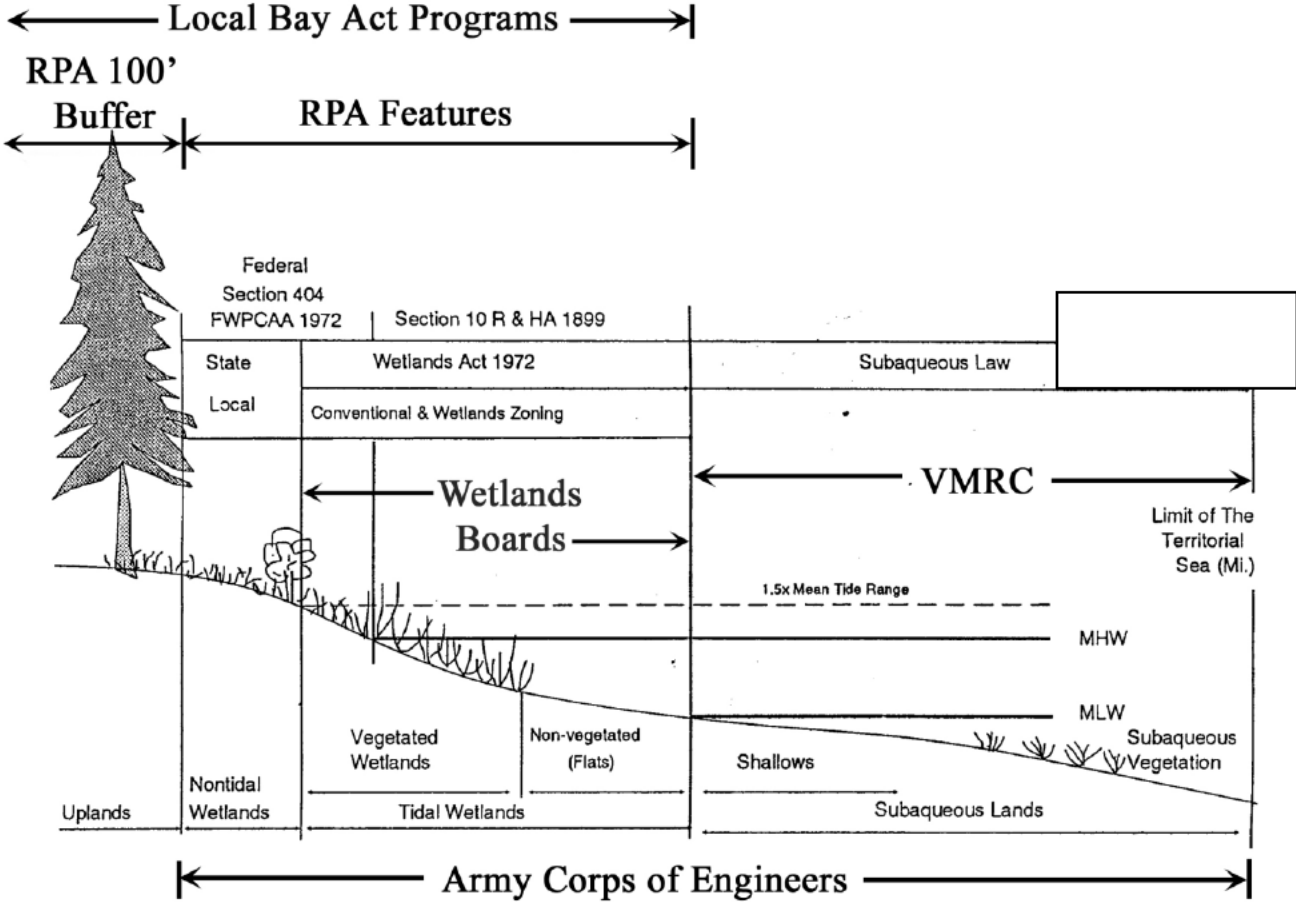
Local Bay Act Programs

RPA 100' Buffer

RPA Features

Federal Section 404 FWPCAA 1972

Section 10 R & HA 1899

State

Wetlands Act 1972

Subaqueous Law

Local

Conventional & Wetlands Zoning

Wetlands Boards

VMRC

Limit of The Territorial Sea (Mi.)

1.5x Mean Tide Range

MHW

MLW

Vegetated Wetlands

Non-vegetated (Flats)

Shallows

Subaqueous Vegetation

Uplands

Nontidal Wetlands

Tidal Wetlands

Subaqueous Lands

Army Corps of Engineers